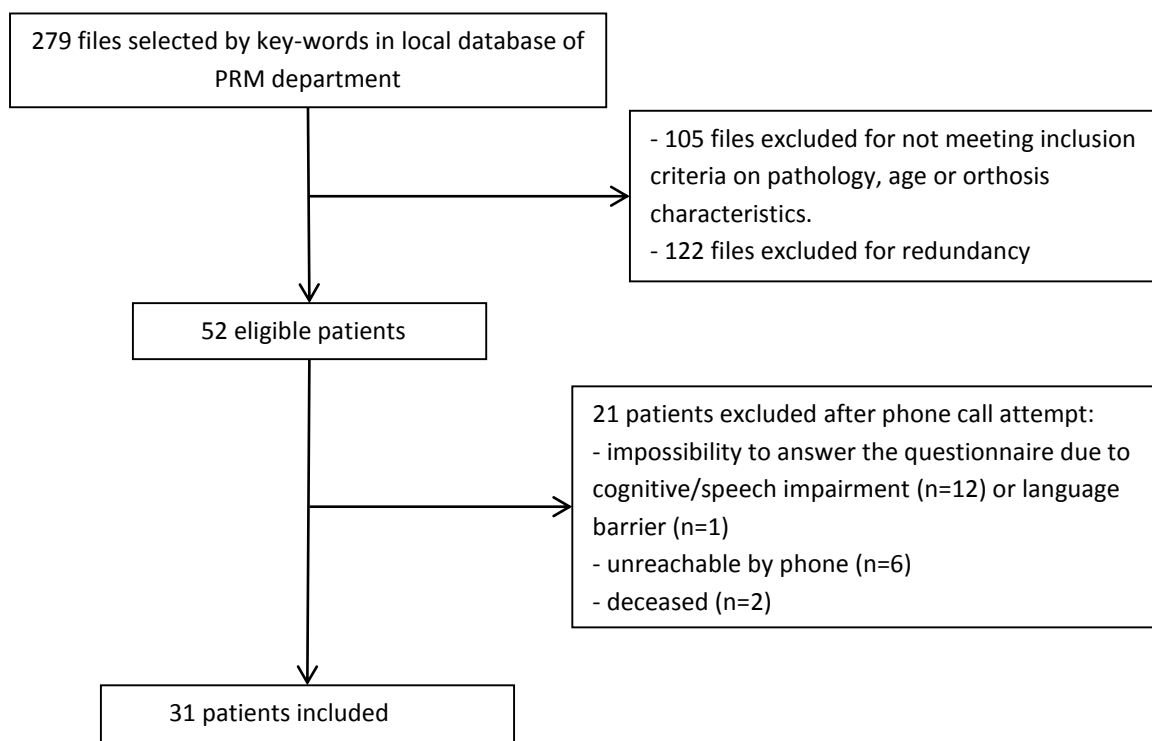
279 files selected by key-words in local database of PRM department

- 105 files excluded for not meeting inclusion criteria on pathology, age or orthosis characteristics.
- 122 files excluded for redundancy

52 eligible patients

21 patients excluded after phone call attempt:
- impossibility to answer the questionnaire due to cognitive/speech impairment (n=12) or language barrier (n=1)
- unreachable by phone (n=6)
- deceased (n=2)

31 patients included